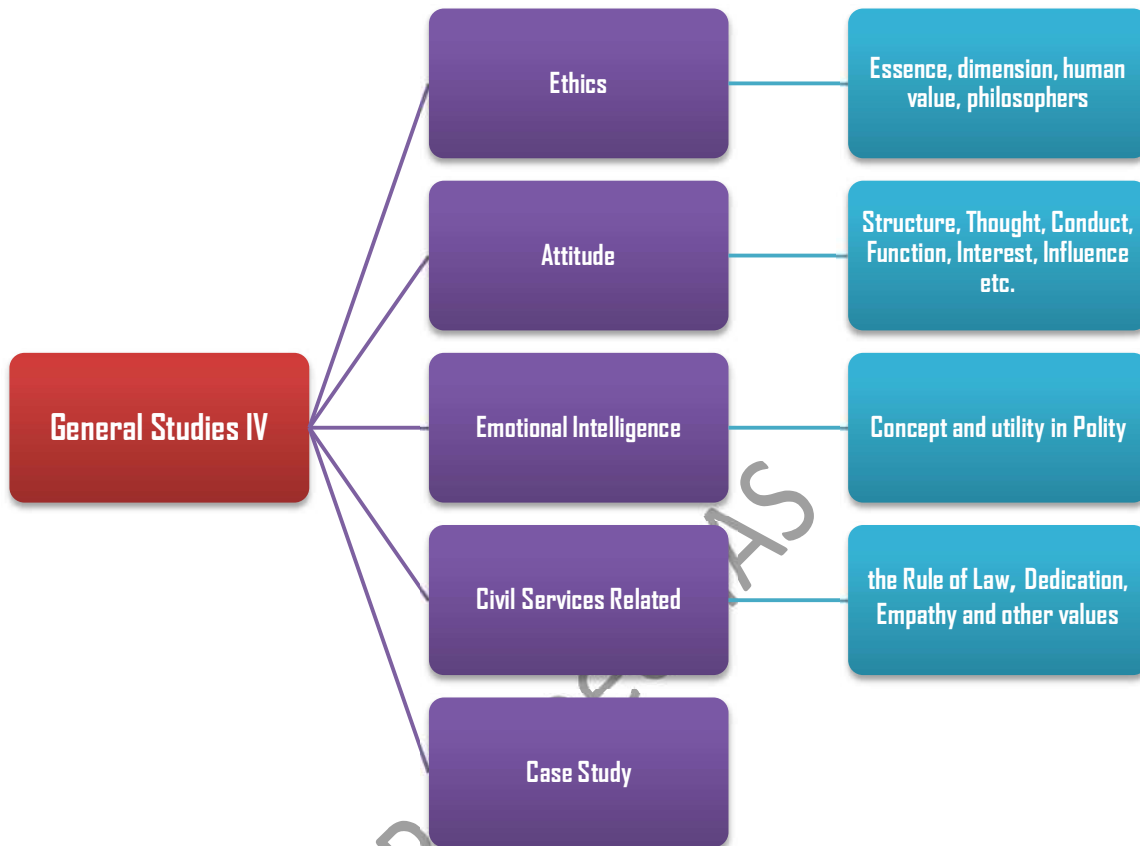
General Studies IV

Ethics

Essence, dimension, human value, philosophers

Attitude

Structure, Thought, Conduct, Function, Interest, Influence etc.

Emotional Intelligence

Concept and utility in Polity

Civil Services Related

the Rule of Law, Dedication, Empathy and other values

Case Study